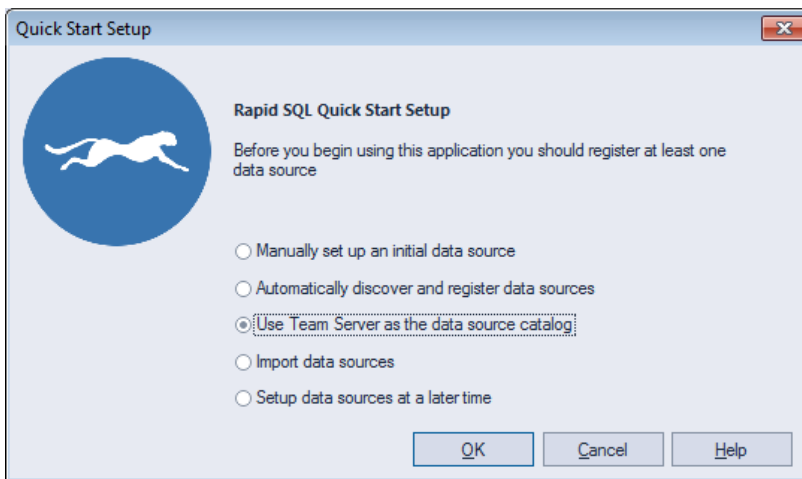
Quick Start Setup

Rapid SQL Quick Start Setup

Before you begin using this application you should register at least one data source

Manually set up an initial data source

Automatically discover and register data sources

Use Team Server as the data source catalog

Import data sources

Setup data sources at a later time

OK

Cancel

Help